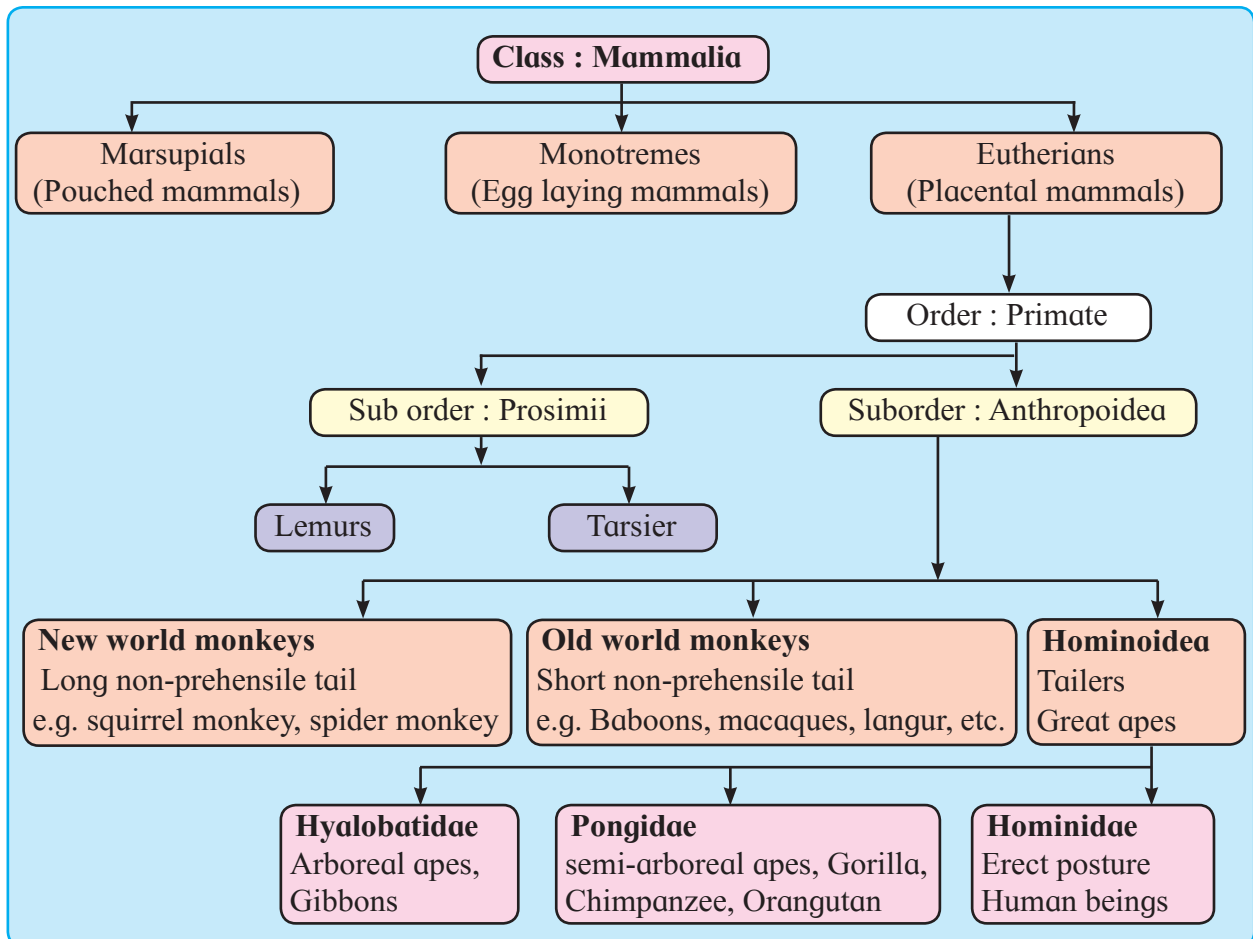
Class : Mammalia

Marsupials (Pouched mammals)

Monotremes (Egg laying mammals)

Eutherians (Placental mammals)

Order : Primate

Sub order : Prosimii

Suborder : Anthropoidea

Lemurs

Tarsier

New world monkeys
Long non-prehensile tail
e.g. squirrel monkey, spider monkey

Old world monkeys
Short non-prehensile tail
e.g. Baboons, macaques, langur, etc.

Hominoidea
Tailers
Great apes

Hyalobatidae
Arboreal apes, Gibbons

Pongidae
semi-arboreal apes, Gorilla, Chimpanzee, Orangutan

Hominidae
Erect posture
Human beings